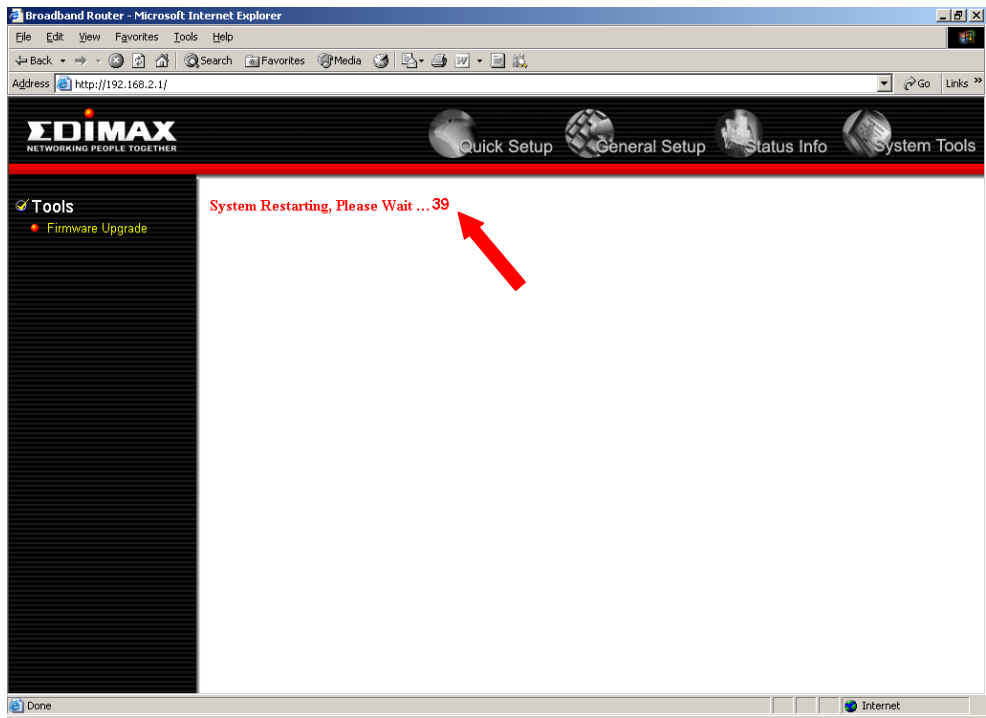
Broadband Router - Microsoft Internet Explorer

File Edit View Favorites Tools Help

Back Search Favorites Media

Address http://192.168.2.1/ Go Links »

EDIMAX
NETWORKING PEOPLE TOGETHER

Quick Setup General Setup Status Info System Tools

Tools
Firmware Upgrade

System Restarting, Please Wait ... 39

Done Internet